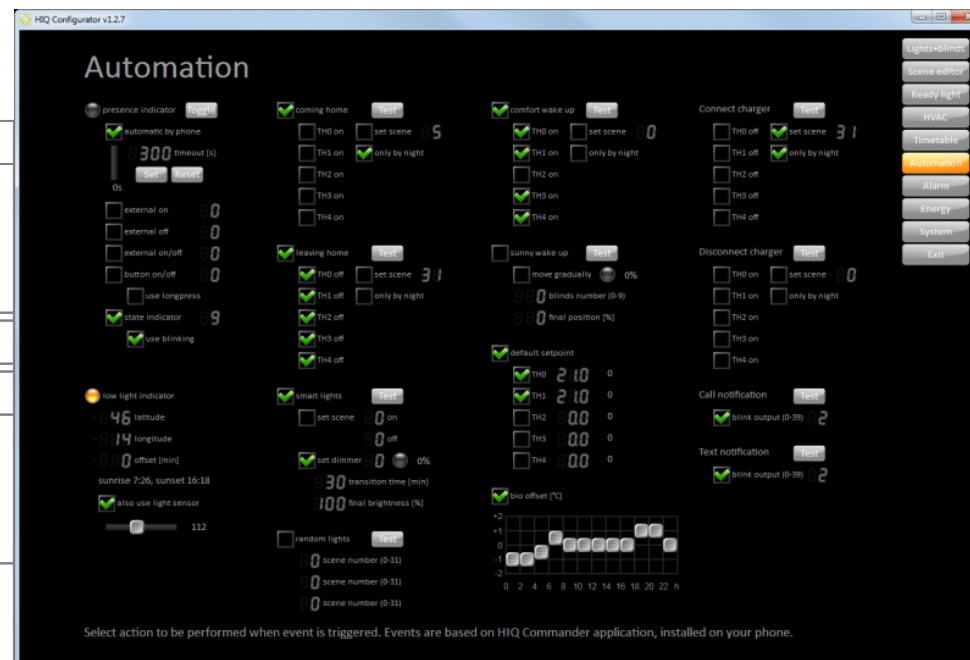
HIQ Configurator v1.2.7

Automation

presence indicator Toggle
automatic by phone
300 timeout [s]
0s
Set Reset
external on 0
external off 0
external on/off 0
button on/off 0
use longpress
state indicator 9
use blinking

low light indicator
46 latitude
14 longitude
0 offset [min]
sunrise 7:26, sunset 16:18
also use light sensor
112

coming home Test
TH0 on
set scene 5
TH1 on
only by night
TH2 on
TH3 on
TH4 on

leaving home Test
TH0 off
set scene 31
TH1 off
only by night
TH2 off
TH3 off
TH4 off

smart lights Test
set scene 0 on
0 off
set dimmer 0 0%
30 transition time [min]
100 final brightness [%]

random lights Test
0 scene number (0-31)
0 scene number (0-31)
0 scene number (0-31)

comfort wake up Test
TH0 on
set scene 0
TH1 on
only by night
TH2 on
TH3 on
TH4 on

sunny wake up Test
move gradually 0%
0 blinds number (0-9)
0 final position [%]

default setpoint
TH0 21.0 0
TH1 21.0 0
TH2 0.0 0
TH3 0.0 0
TH4 0.0 0

bio offset [°C]
+2
+1
0
-1
-2
0 2 4 6 8 10 12 14 16 18 20 22 h

Connect charger Test
TH0 off
set scene 31
TH1 off
only by night
TH2 off
TH3 off
TH4 off

Disconnect charger Test
TH0 on
set scene 0
TH1 on
only by night
TH2 on
TH3 on
TH4 on

Call notification Test
blink output (0-39) 2

Text notification Test
blink output (0-39) 2

Lights+blinds
Scene editor
Ready light
HVAC
Timetable
Automation
Alarm
Energy
System
Exit

Select action to be performed when event is triggered. Events are based on HIQ Commander application, installed on your phone.